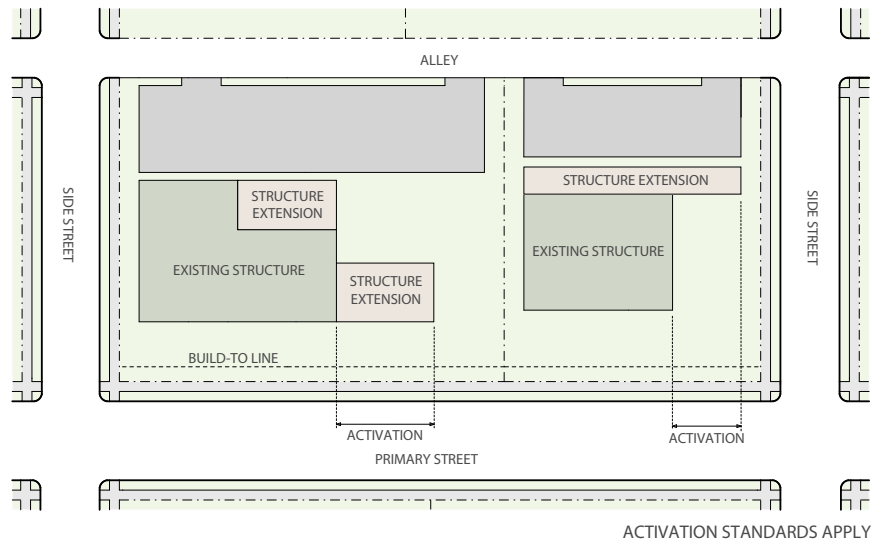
ALLEY

SIDE STREET

STRUCTURE EXTENSION

EXISTING STRUCTURE

STRUCTURE EXTENSION

STRUCTURE EXTENSION

EXISTING STRUCTURE

SIDE STREET

BUILD-TO LINE

ACTIVATION

ACTIVATION

PRIMARY STREET

ACTIVATION STANDARDS APPLY